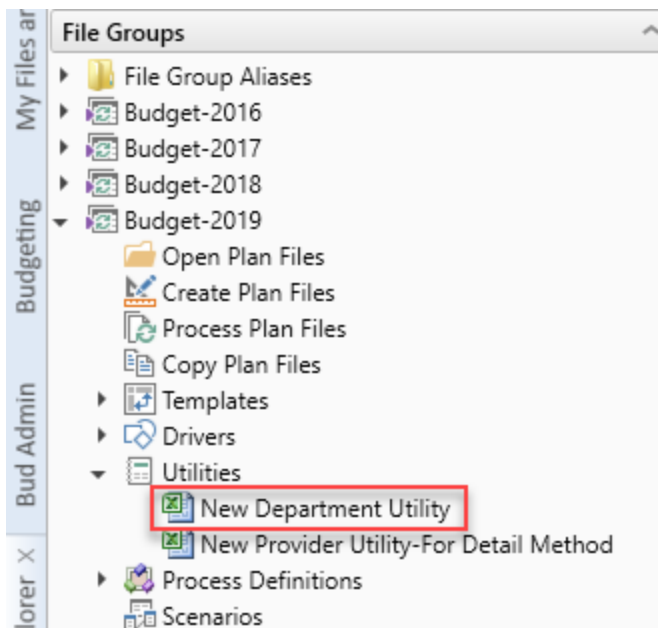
My Files ar

Budgeting

Bud Admin

lorer ×

File Groups

File Group Aliases
Budget-2016
Budget-2017
Budget-2018
Budget-2019
Open Plan Files
Create Plan Files
Process Plan Files
Copy Plan Files
Templates
Drivers
Utilities
New Department Utility
New Provider Utility-For Detail Method
Process Definitions
Scenarios